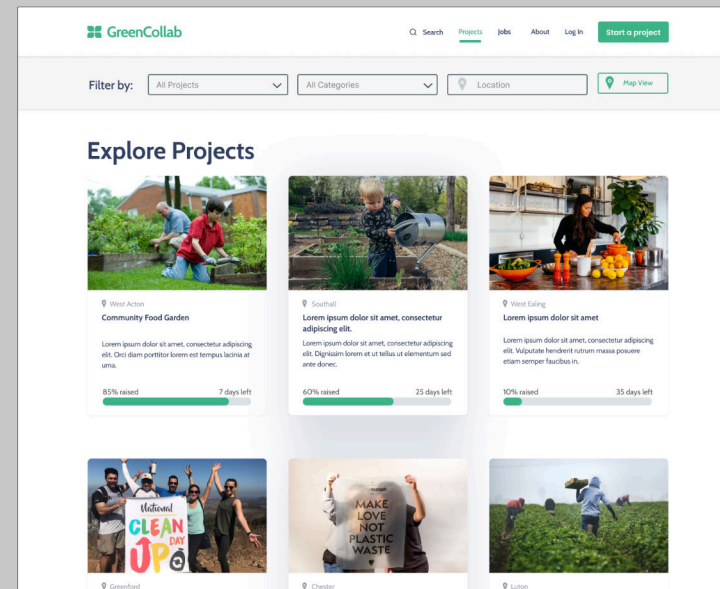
GreenCollab

Search Projects Jobs About Log In Start a project

Filter by: All Projects All Categories Location Map View

Explore Projects

West Acton
Community Food Garden

Lorem ipsum dolor sit amet, consectetur adipiscing elit. Orci diam porttitor lorem est tempus lacinia at urna.

85% raised 7 days left

Southall
Lorem ipsum dolor sit amet, consectetur adipiscing elit.

Lorem ipsum dolor sit amet, consectetur adipiscing elit. Dignissim lorem et ut tellus ut elementum sed ante donec.

60% raised 25 days left

West Ealing
Lorem ipsum dolor sit amet

Lorem ipsum dolor sit amet, consectetur adipiscing elit. Vulputate hendrerit rutrum massa posuere etiam semper faucibus in.

10% raised 35 days left

National CLEAN UP DAY

MAKE LOVE NOT PLASTIC WASTE

Greenford

Chester

Luton